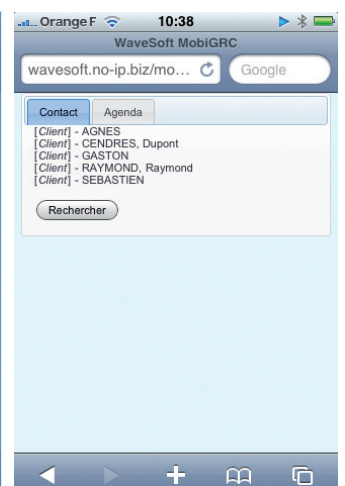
Orange F 10:38

WaveSoft MobiGRC

wavesoft.no-ip.biz/mo...

Google

Contact

Agenda

[Client] - AGNES
[Client] - CENDRES, Dupont
[Client] - GASTON
[Client] - RAYMOND, Raymond
[Client] - SEBASTIEN

Rechercher